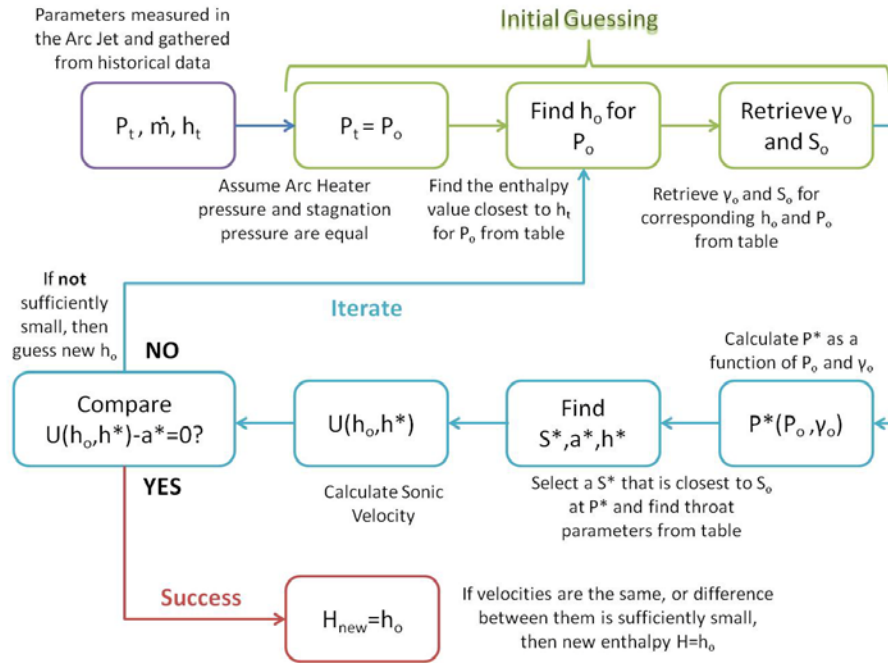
Parameters measured in the Arc Jet and gathered from historical data

Initial Guessing

$P_t$, $\dot{m}$, $h_t$

$P_t = P_o$

Find $h_o$ for $P_o$

Retrieve $\gamma_o$ and $S_o$

Assume Arc Heater pressure and stagnation pressure are equal

Find the enthalpy value closest to $h_t$ for $P_o$ from table

Retrieve $\gamma_o$ and $S_o$ for corresponding $h_o$ and $P_o$ from table

If **not** sufficiently small, then guess new $h_o$

Iterate

NO

Calculate P* as a function of $P_o$ and $\gamma_o$

Compare $U(h_o,h^*)-a^*=0$?

$U(h_o,h^*)$

Find $S^*,a^*,h^*$

$P^*(P_o,\gamma_o)$

YES

Calculate Sonic Velocity

Select a S* that is closest to $S_o$ at P* and find throat parameters from table

Success

$H_{new}=h_o$

If velocities are the same, or difference between them is sufficiently small, then new enthalpy $H=h_o$